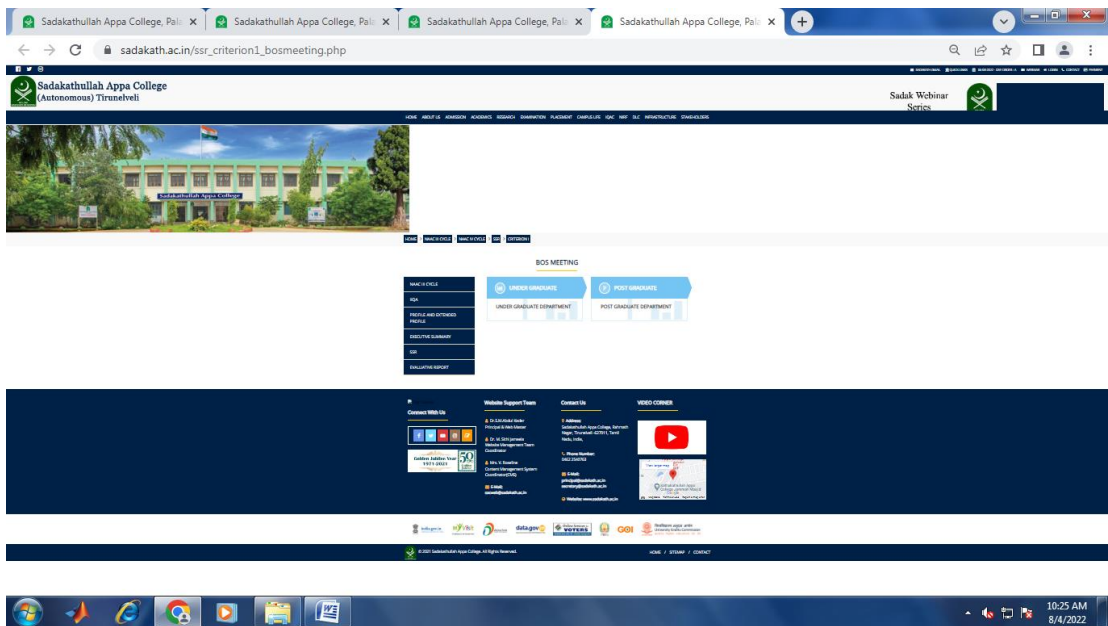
Sadakathullah Appa College, Pala ×
Sadakathullah Appa College, Pala ×
Sadakathullah Appa College, Pala ×
Sadakathullah Appa College, Pala ×

sadakath.ac.in/ssr_criterion1_bosmeeting.php

Sadakathullah Appa College
(Autonomous) Tirunelveli

Sadak Webinar Series

HOME ABOUT US ADMISSION ACADEMICS RESEARCH EXAMINATION PLACEMENT CAMPUS LIFE IQAC NIRF DLC INFRASTRUCTURE STAKEHOLDERS

Sadakathullah Appa College

HOME NAAC II CYCLE NAAC III CYCLE SSR CRITERION I

BOS MEETING

NAAC III CYCLE
IIQA
PROFILE AND EXTENDED PROFILE
EXECUTIVE SUMMARY
SSR
EVALUATIVE REPORT

UNDER GRADUATE
UNDER GRADUATE DEPARTMENT

POST GRADUATE
POST GRADUATE DEPARTMENT

Connect With Us

Golden Jubilee Year 1971-2021

Website Support Team

Contact Us

VIDEO CORNER

© 2021 Sadakathullah Appa College. All Rights Reserved.

HOME / SITEMAP / CONTACT

10:25 AM
8/4/2022